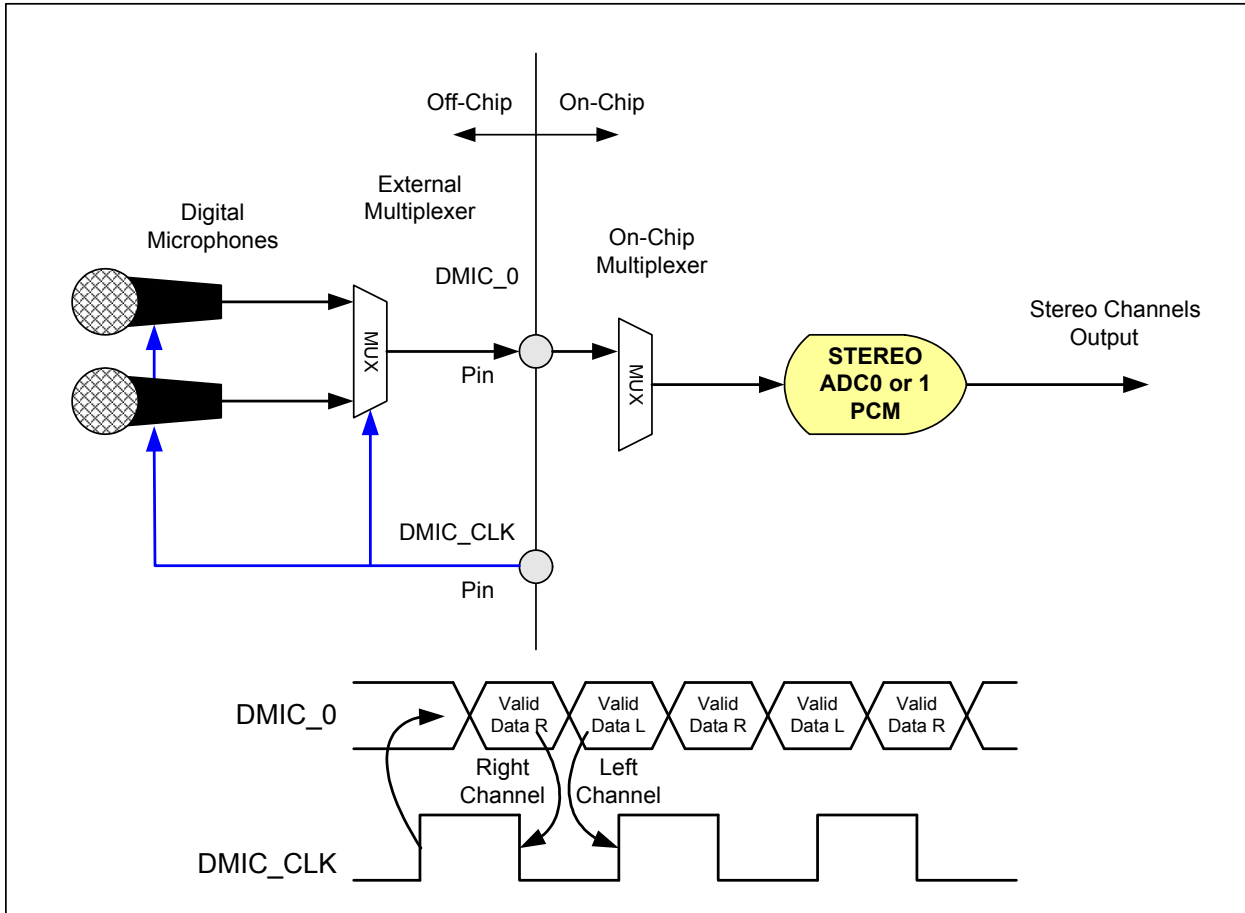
Off-Chip

On-Chip

External Multiplexer

Digital Microphones

On-Chip Multiplexer

DMIC_0

Stereo Channels Output

MUX

Pin

MUX

STEREO ADC0 or 1 PCM

DMIC_CLK

Pin

DMIC_0

Valid Data R

Valid Data L

Valid Data R

Valid Data L

Valid Data R

Right Channel

Left Channel

DMIC_CLK